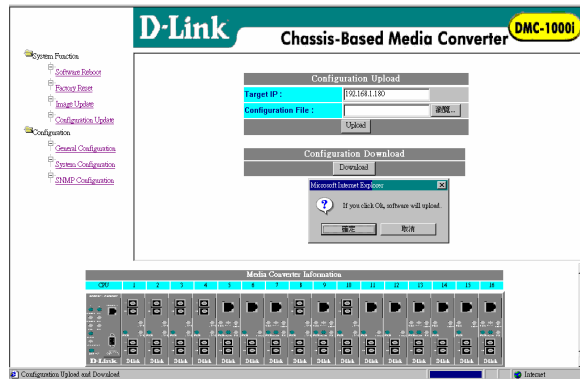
D-Link

Chassis-Based Media Converter

DMC-1000i

System Function

Software Reboot

Factory Reset

Image Update

Configuration Update

Configuration

General Configuration

System Configuration

SNMP Configuration

Configuration Upload

| Target IP : | 192.168.1.180 |
|---|---|
| Configuration File : | 瀏覽... |

Upload

Configuration Download

Download

Microsoft Internet Explorer

If you click Ok, software will upload.

確定 取消

Media Converter Information

| CPU | 1 | 2 | 3 | 4 | 5 | 6 | 7 | 8 | 9 | 10 | 11 | 12 | 13 | 14 | 15 | 16 |
|---|---|---|---|---|---|---|---|---|---|---|---|---|---|---|---|---|

D-Link D-Link D-Link D-Link D-Link D-Link D-Link D-Link D-Link D-Link D-Link D-Link D-Link D-Link D-Link D-Link D-Link

Configuration Upload and Download

Internet